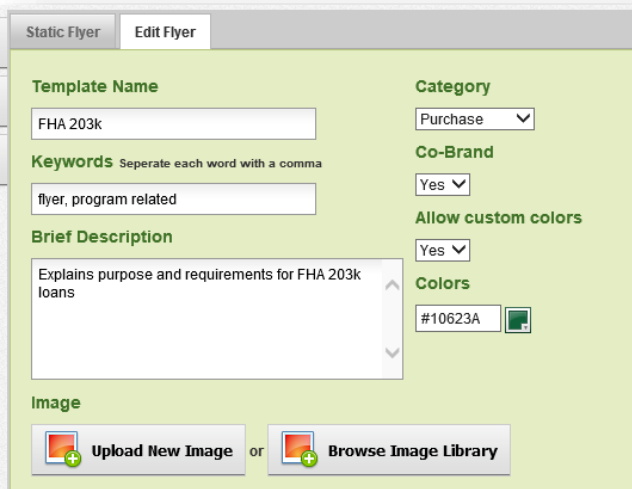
Static Flyer
Edit Flyer

Template Name
FHA 203k

Keywords Seperate each word with a comma
flyer, program related

Brief Description
Explains purpose and requirements for FHA 203k loans

Category
Purchase

Co-Brand
Yes

Allow custom colors
Yes

Colors
#10623A

Image
Upload New Image
or
Browse Image Library